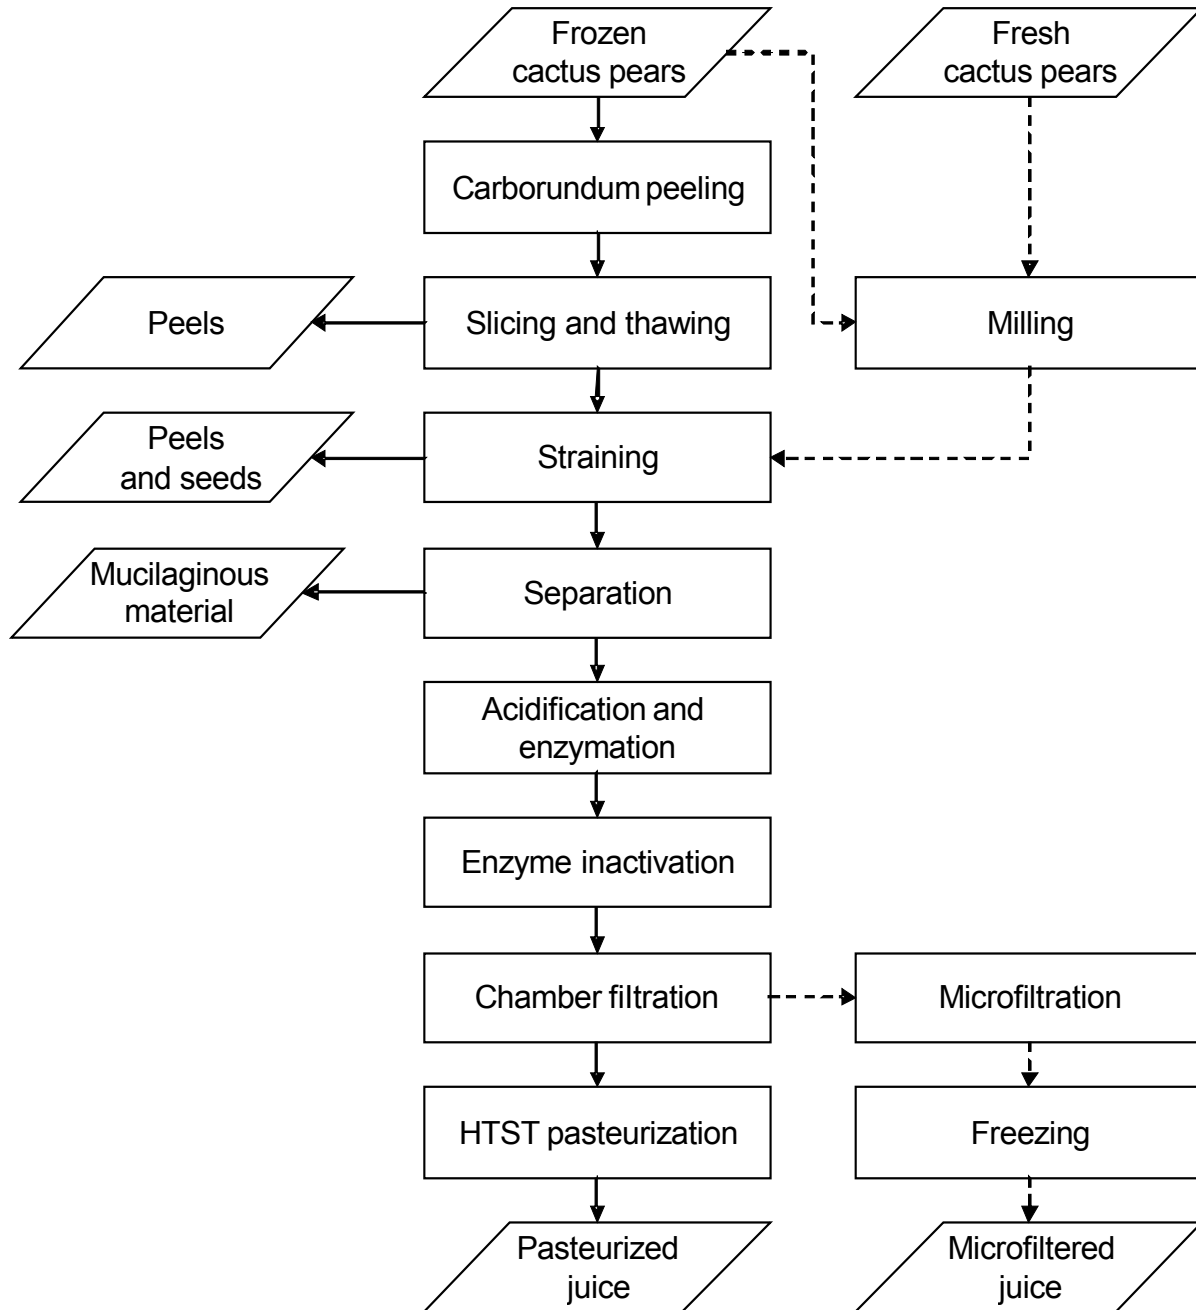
Frozen cactus pears

Fresh cactus pears

Carborundum peeling

Peels

Slicing and thawing

Milling

Peels and seeds

Straining

Mucilaginous material

Separation

Acidification and enzymation

Enzyme inactivation

Chamber filtration

Microfiltration

HTST pasteurization

Freezing

Pasteurized juice

Microfiltered juice